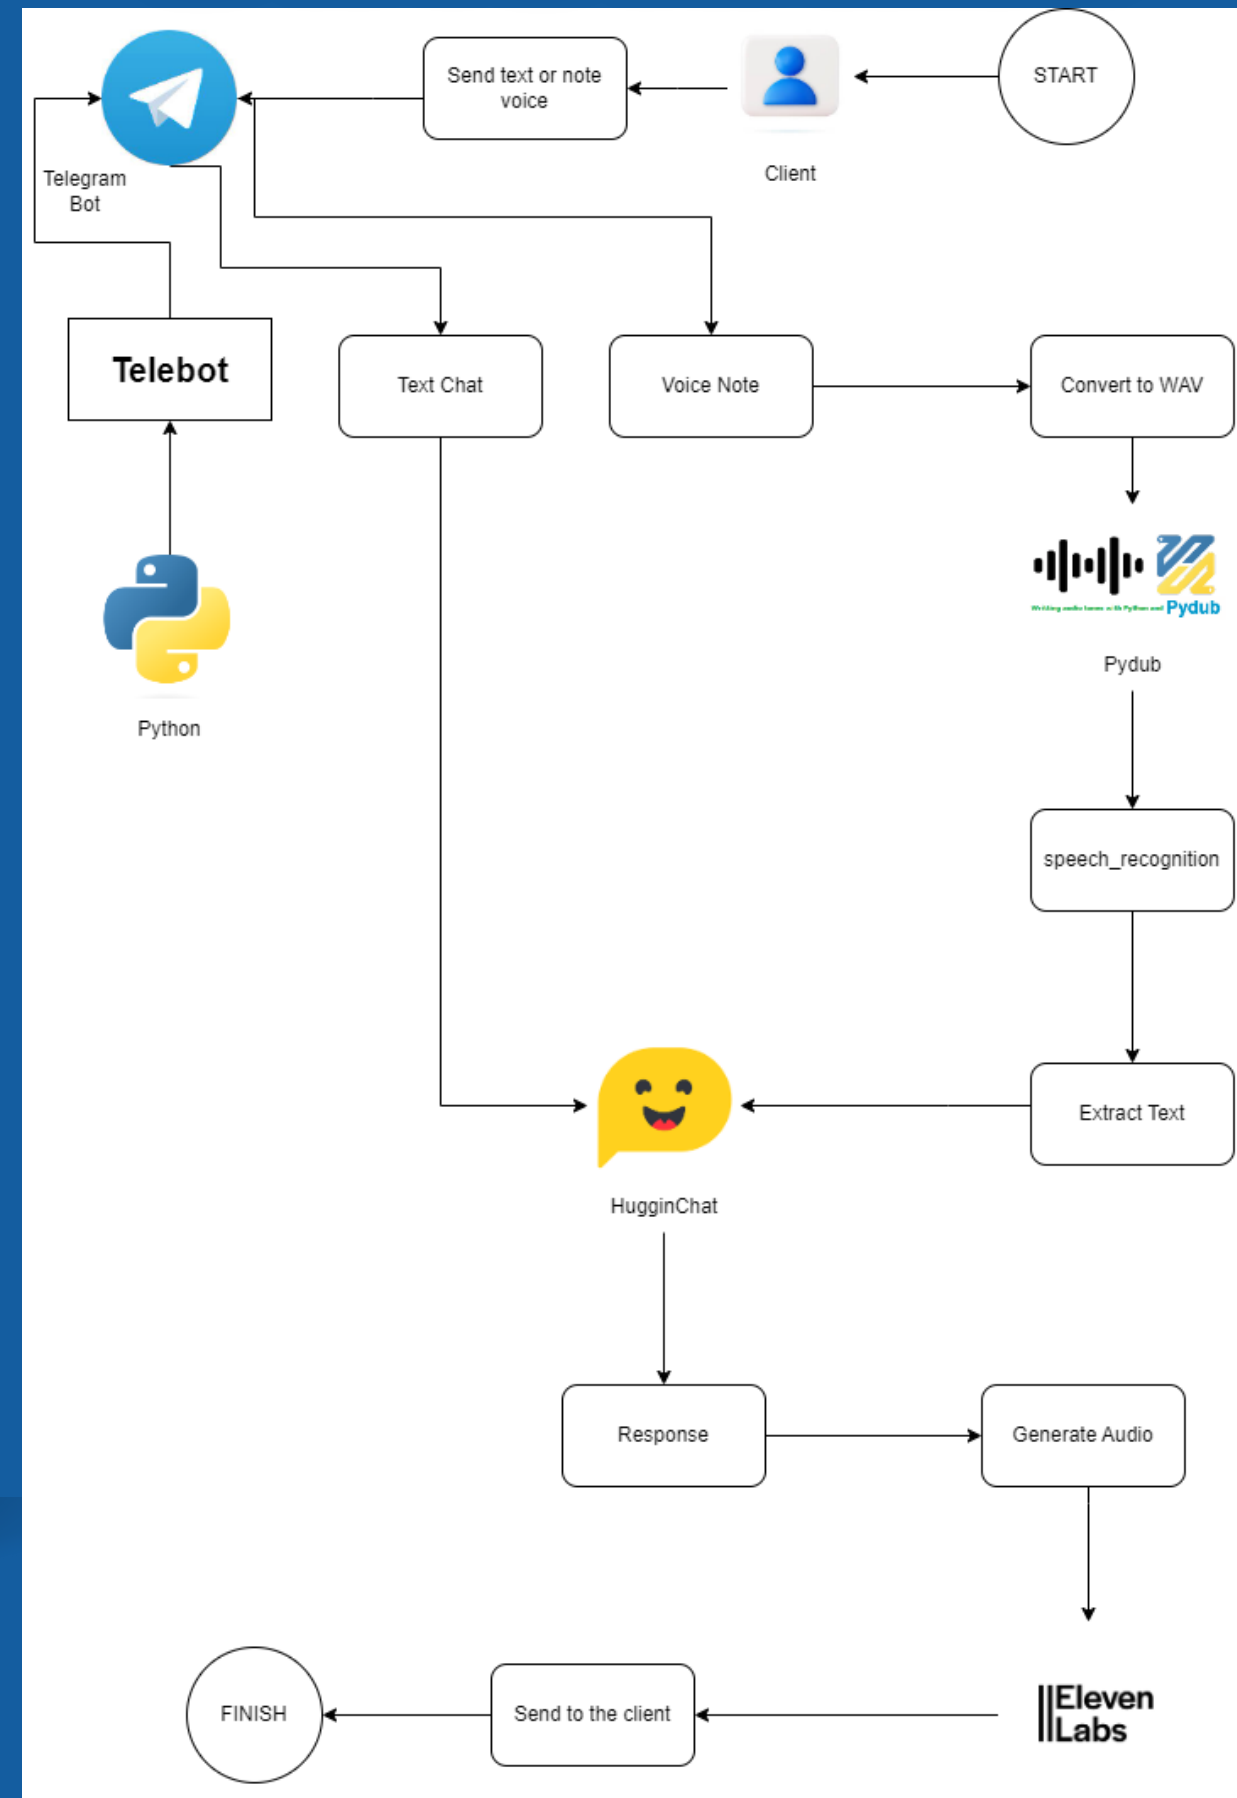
START

Client

Send text or note voice

Telegram Bot

Telebot

Text Chat

Voice Note

Convert to WAV

Python

Pydub

Pydub

speech_recognition

Extract Text

HugginChat

Response

Generate Audio

ElevenLabs

Send to the client

FINISH